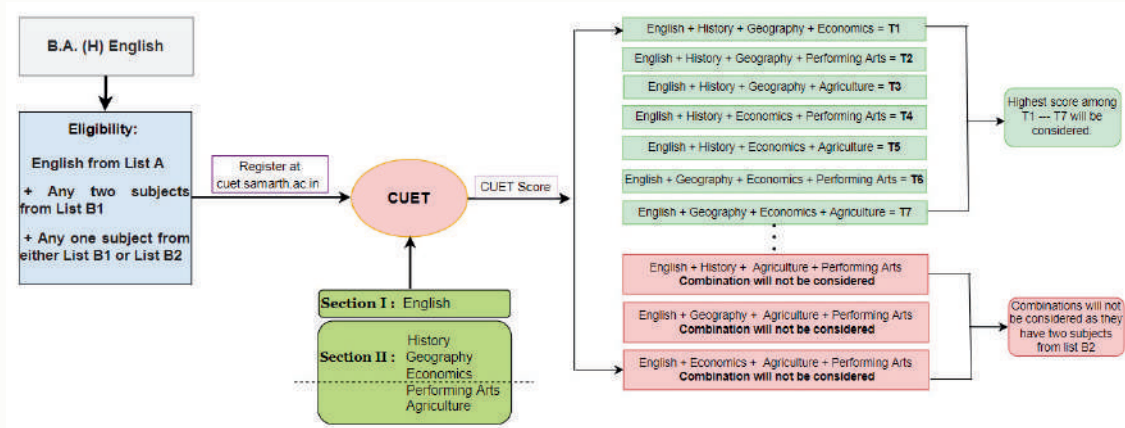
B.A. (H) English

Eligibility:

English from List A

+ Any two subjects from List B1

+ Any one subject from either List B1 or List B2

Register at cuet.samarth.ac.in

CUET

Section I : English

Section II : History Geography Economics Performing Arts Agriculture

CUET Score

English + History + Geography + Economics = T1

English + History + Geography + Performing Arts = T2

English + History + Geography + Agriculture = T3

English + History + Economics + Performing Arts = T4

English + History + Economics + Agriculture = T5

English + Geography + Economics + Performing Arts = T6

English + Geography + Economics + Agriculture = T7

Highest score among T1 --- T7 will be considered.

English + History + Agriculture + Performing Arts
Combination will not be considered

English + Geography + Agriculture + Performing Arts
Combination will not be considered

English + Economics + Agriculture + Performing Arts
Combination will not be considered

Combinations will not be considered as they have two subjects from list B2